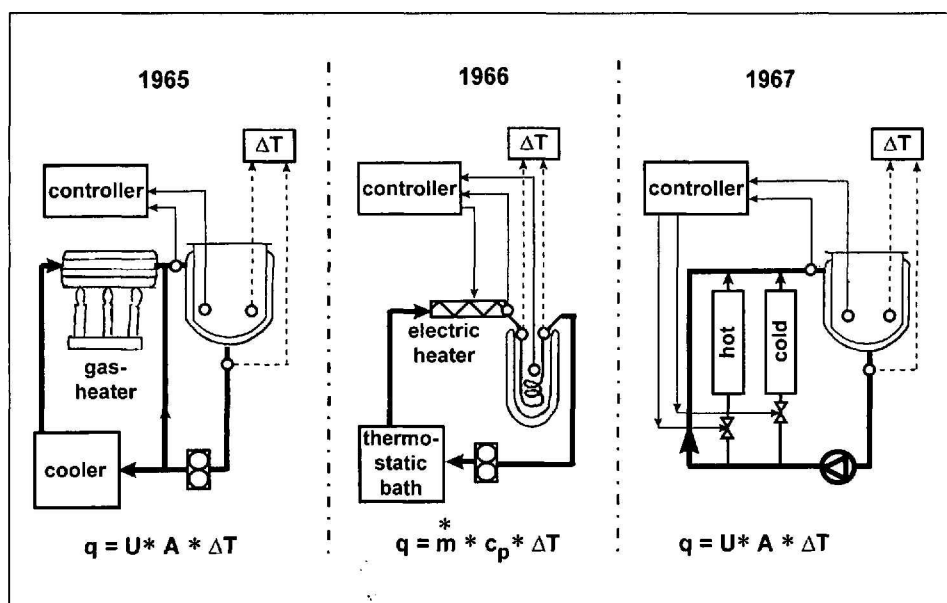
1965

$\Delta T$

controller

gas-heater

cooler

$q = U * A * \Delta T$

1966

$\Delta T$

controller

electric heater

thermo-static bath

$q = \overset{*}{m} * c_p * \Delta T$

1967

$\Delta T$

controller

hot

cold

$q = U * A * \Delta T$